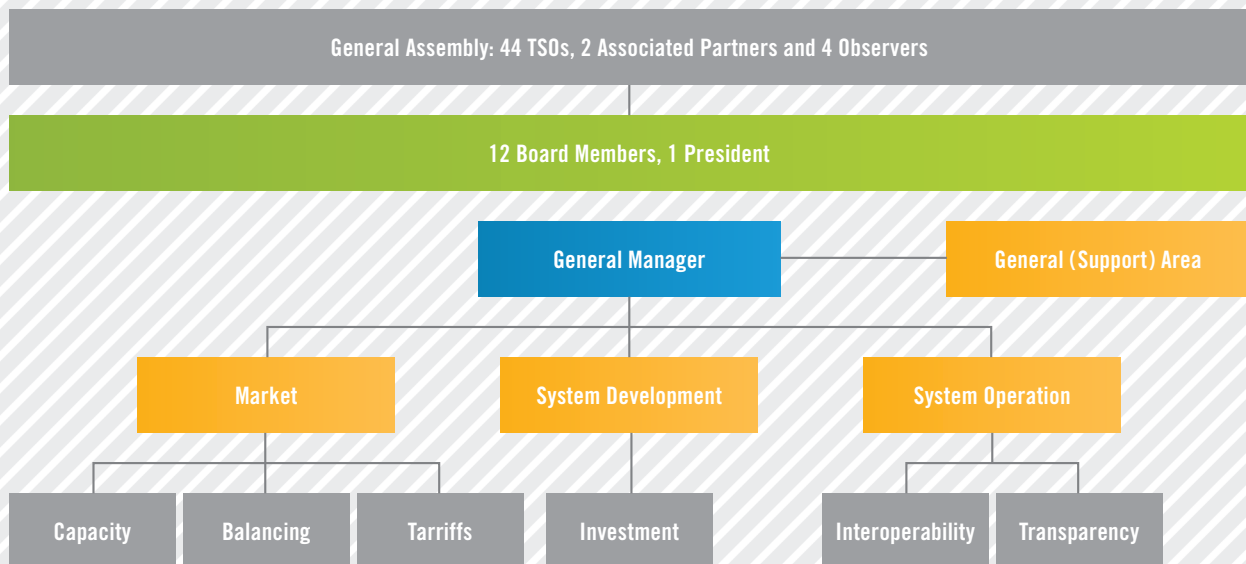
General Assembly: 44 TSOs, 2 Associated Partners and 4 Observers

12 Board Members, 1 President

General Manager

General (Support) Area

Market

System Development

System Operation

Capacity

Balancing

Tarriffs

Investment

Interoperability

Transparency